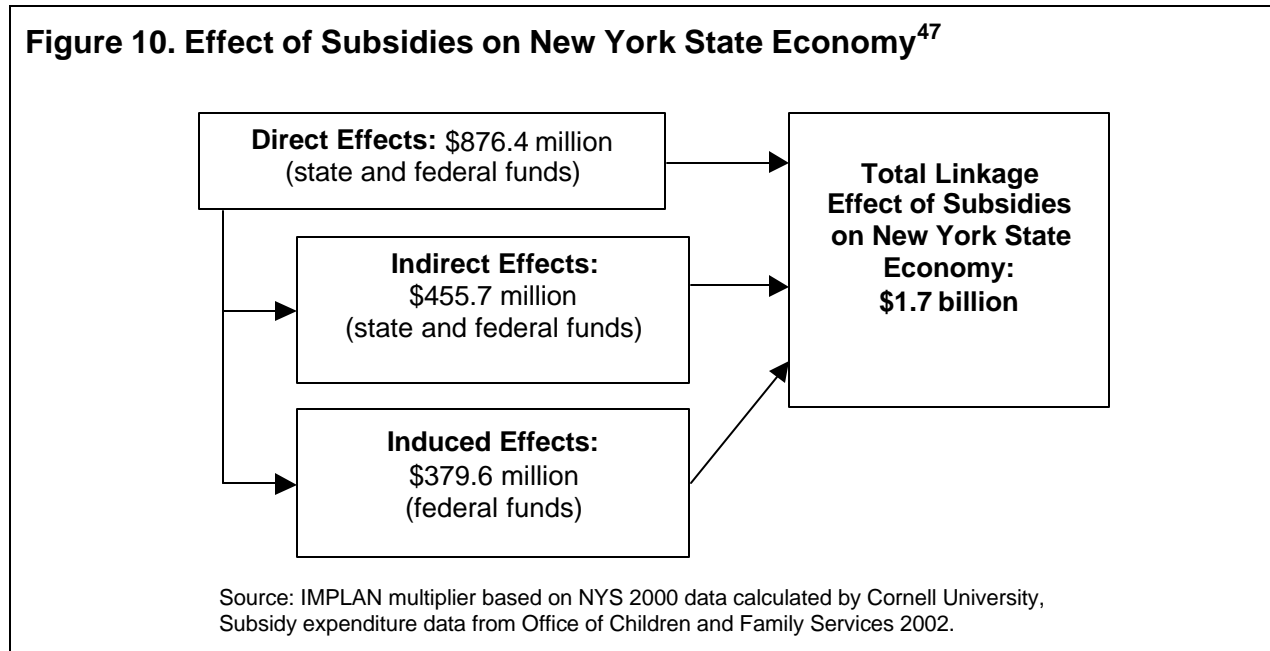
Figure 10. Effect of Subsidies on New York State Economy$^{47}$

Direct Effects: \$876.4 million (state and federal funds)

Indirect Effects: \$455.7 million (state and federal funds)

Induced Effects: \$379.6 million (federal funds)

Total Linkage Effect of Subsidies on New York State Economy: \$1.7 billion

Source: IMPLAN multiplier based on NYS 2000 data calculated by Cornell University, Subsidy expenditure data from Office of Children and Family Services 2002.